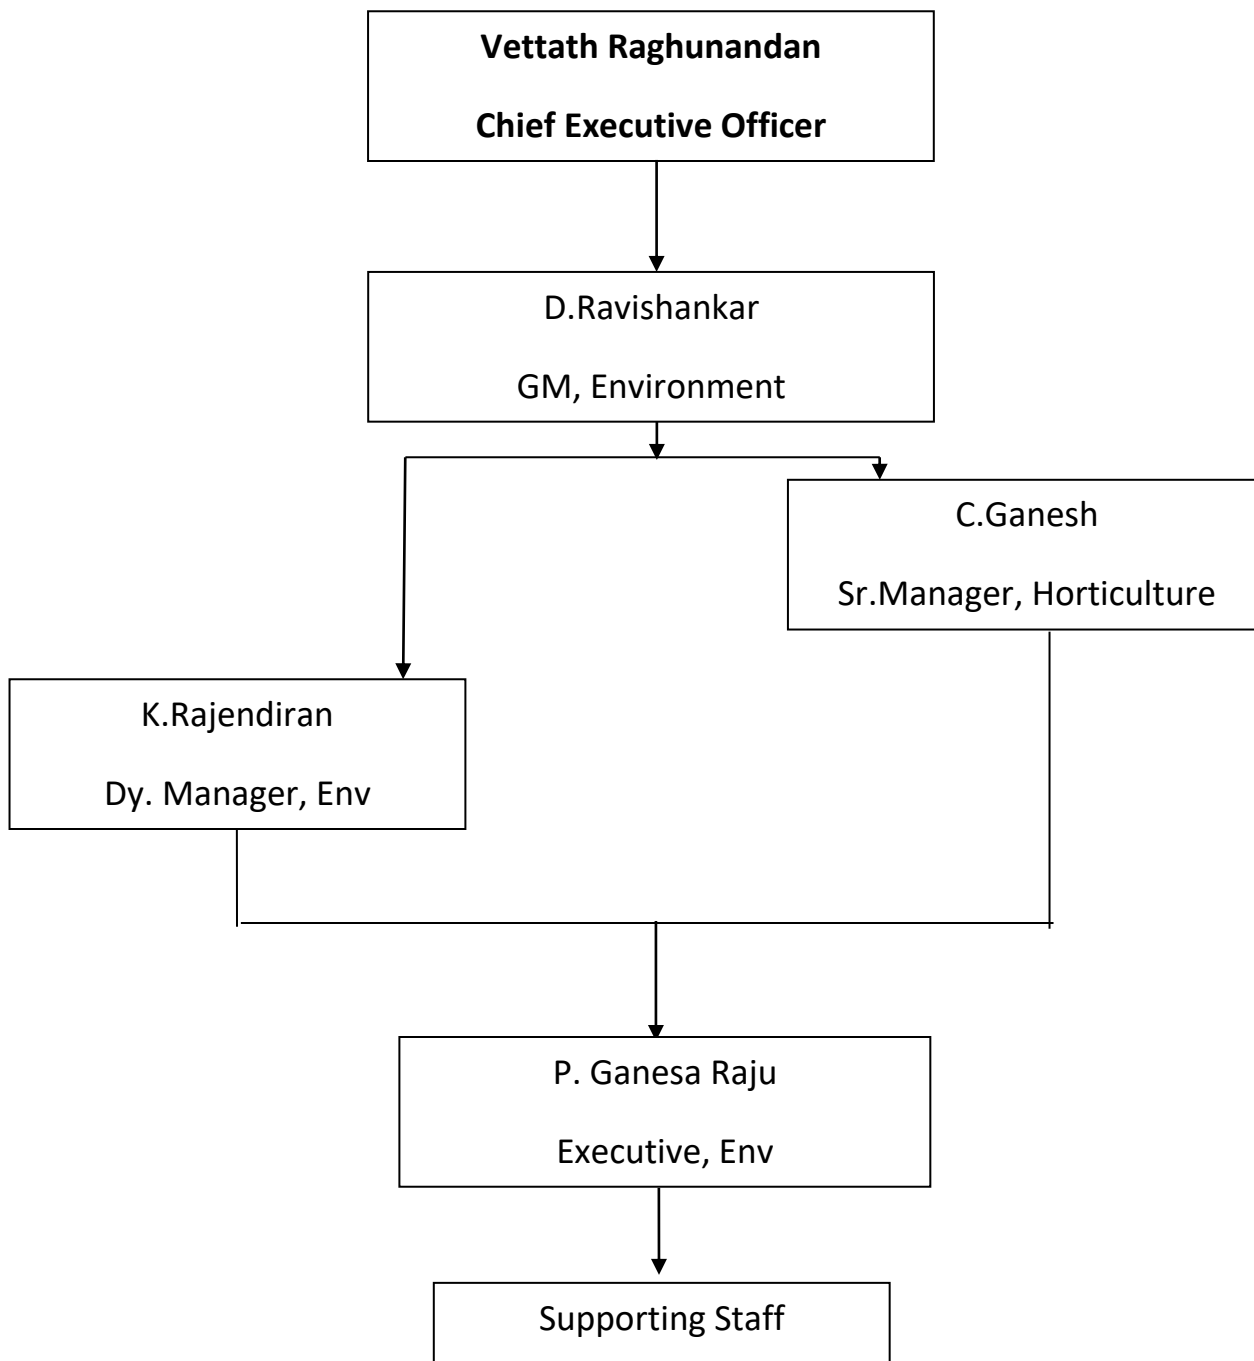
**Vettath Raghunandan**

**Chief Executive Officer**

D.Ravishankar

GM, Environment

C.Ganesh

Sr.Manager, Horticulture

K.Rajendiran

Dy. Manager, Env

P. Ganesa Raju

Executive, Env

Supporting Staff